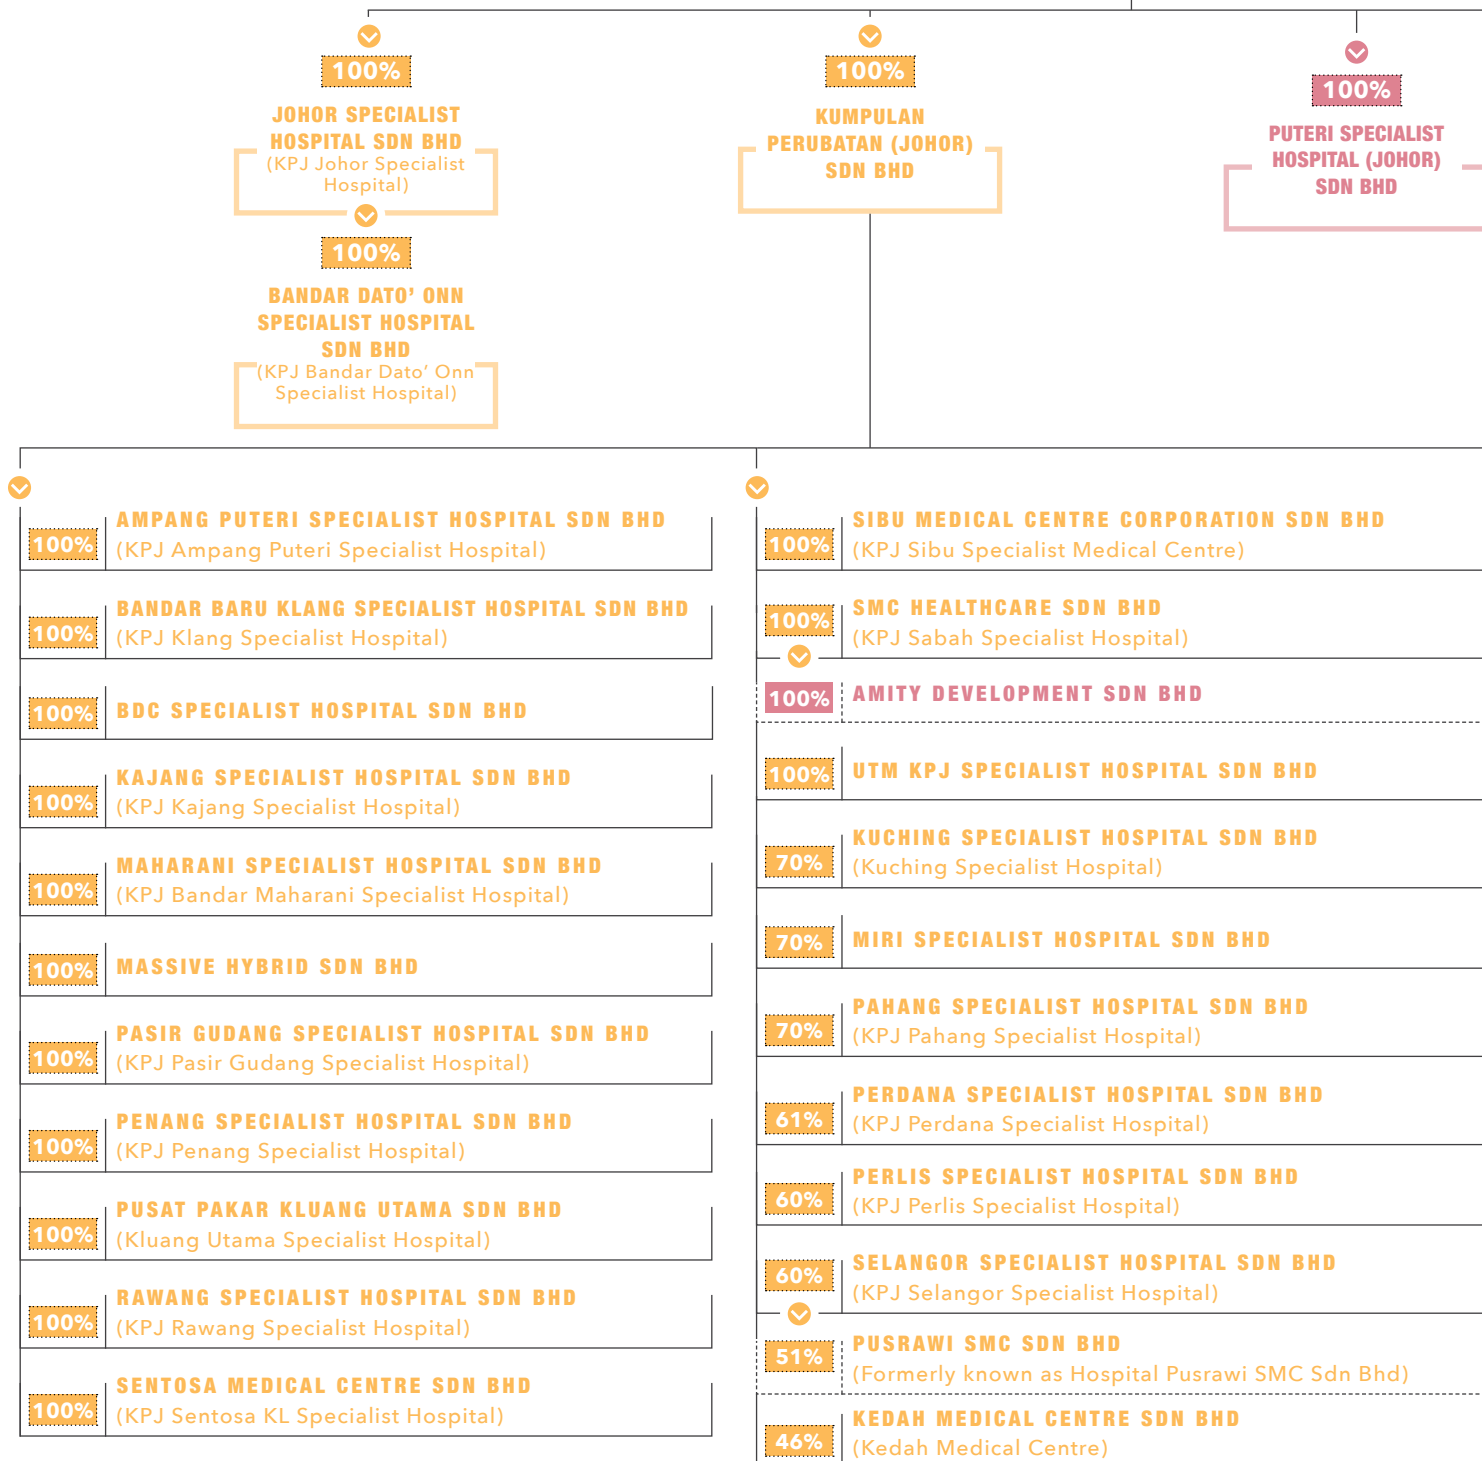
100%
JOHOR SPECIALIST HOSPITAL SDN BHD
(KPJ Johor Specialist Hospital)

100%
BANDAR DATO' ONN SPECIALIST HOSPITAL SDN BHD
(KPJ Bandar Dato' Onn Specialist Hospital)

100%
KUMPULAN PERUBATAN (JOHOR) SDN BHD

100%
PUTERI SPECIALIST HOSPITAL (JOHOR) SDN BHD

100% AMPANG PUTERI SPECIALIST HOSPITAL SDN BHD
(KPJ Ampang Puteri Specialist Hospital)

100% BANDAR BARU KLANG SPECIALIST HOSPITAL SDN BHD
(KPJ Klang Specialist Hospital)

100% BDC SPECIALIST HOSPITAL SDN BHD

100% KAJANG SPECIALIST HOSPITAL SDN BHD
(KPJ Kajang Specialist Hospital)

100% MAHARANI SPECIALIST HOSPITAL SDN BHD
(KPJ Bandar Maharani Specialist Hospital)

100% MASSIVE HYBRID SDN BHD

100% PASIR GUDANG SPECIALIST HOSPITAL SDN BHD
(KPJ Pasir Gudang Specialist Hospital)

100% PENANG SPECIALIST HOSPITAL SDN BHD
(KPJ Penang Specialist Hospital)

100% PUSAT PAKAR KLUANG UTAMA SDN BHD
(Kluang Utama Specialist Hospital)

100% RAWANG SPECIALIST HOSPITAL SDN BHD
(KPJ Rawang Specialist Hospital)

100% SENTOSA MEDICAL CENTRE SDN BHD
(KPJ Sentosa KL Specialist Hospital)

100% SIBU MEDICAL CENTRE CORPORATION SDN BHD
(KPJ Sibu Specialist Medical Centre)

100% SMC HEALTHCARE SDN BHD
(KPJ Sabah Specialist Hospital)

100% AMITY DEVELOPMENT SDN BHD

100% UTM KPJ SPECIALIST HOSPITAL SDN BHD

70% KUCHING SPECIALIST HOSPITAL SDN BHD
(Kuching Specialist Hospital)

70% MIRI SPECIALIST HOSPITAL SDN BHD

70% PAHANG SPECIALIST HOSPITAL SDN BHD
(KPJ Pahang Specialist Hospital)

61% PERDANA SPECIALIST HOSPITAL SDN BHD
(KPJ Perdana Specialist Hospital)

60% PERLIS SPECIALIST HOSPITAL SDN BHD
(KPJ Perlis Specialist Hospital)

60% SELANGOR SPECIALIST HOSPITAL SDN BHD
(KPJ Selangor Specialist Hospital)

51% PUSRAWI SMC SDN BHD
(Formerly known as Hospital Pusrawi SMC Sdn Bhd)

46% KEDAH MEDICAL CENTRE SDN BHD
(Kedah Medical Centre)